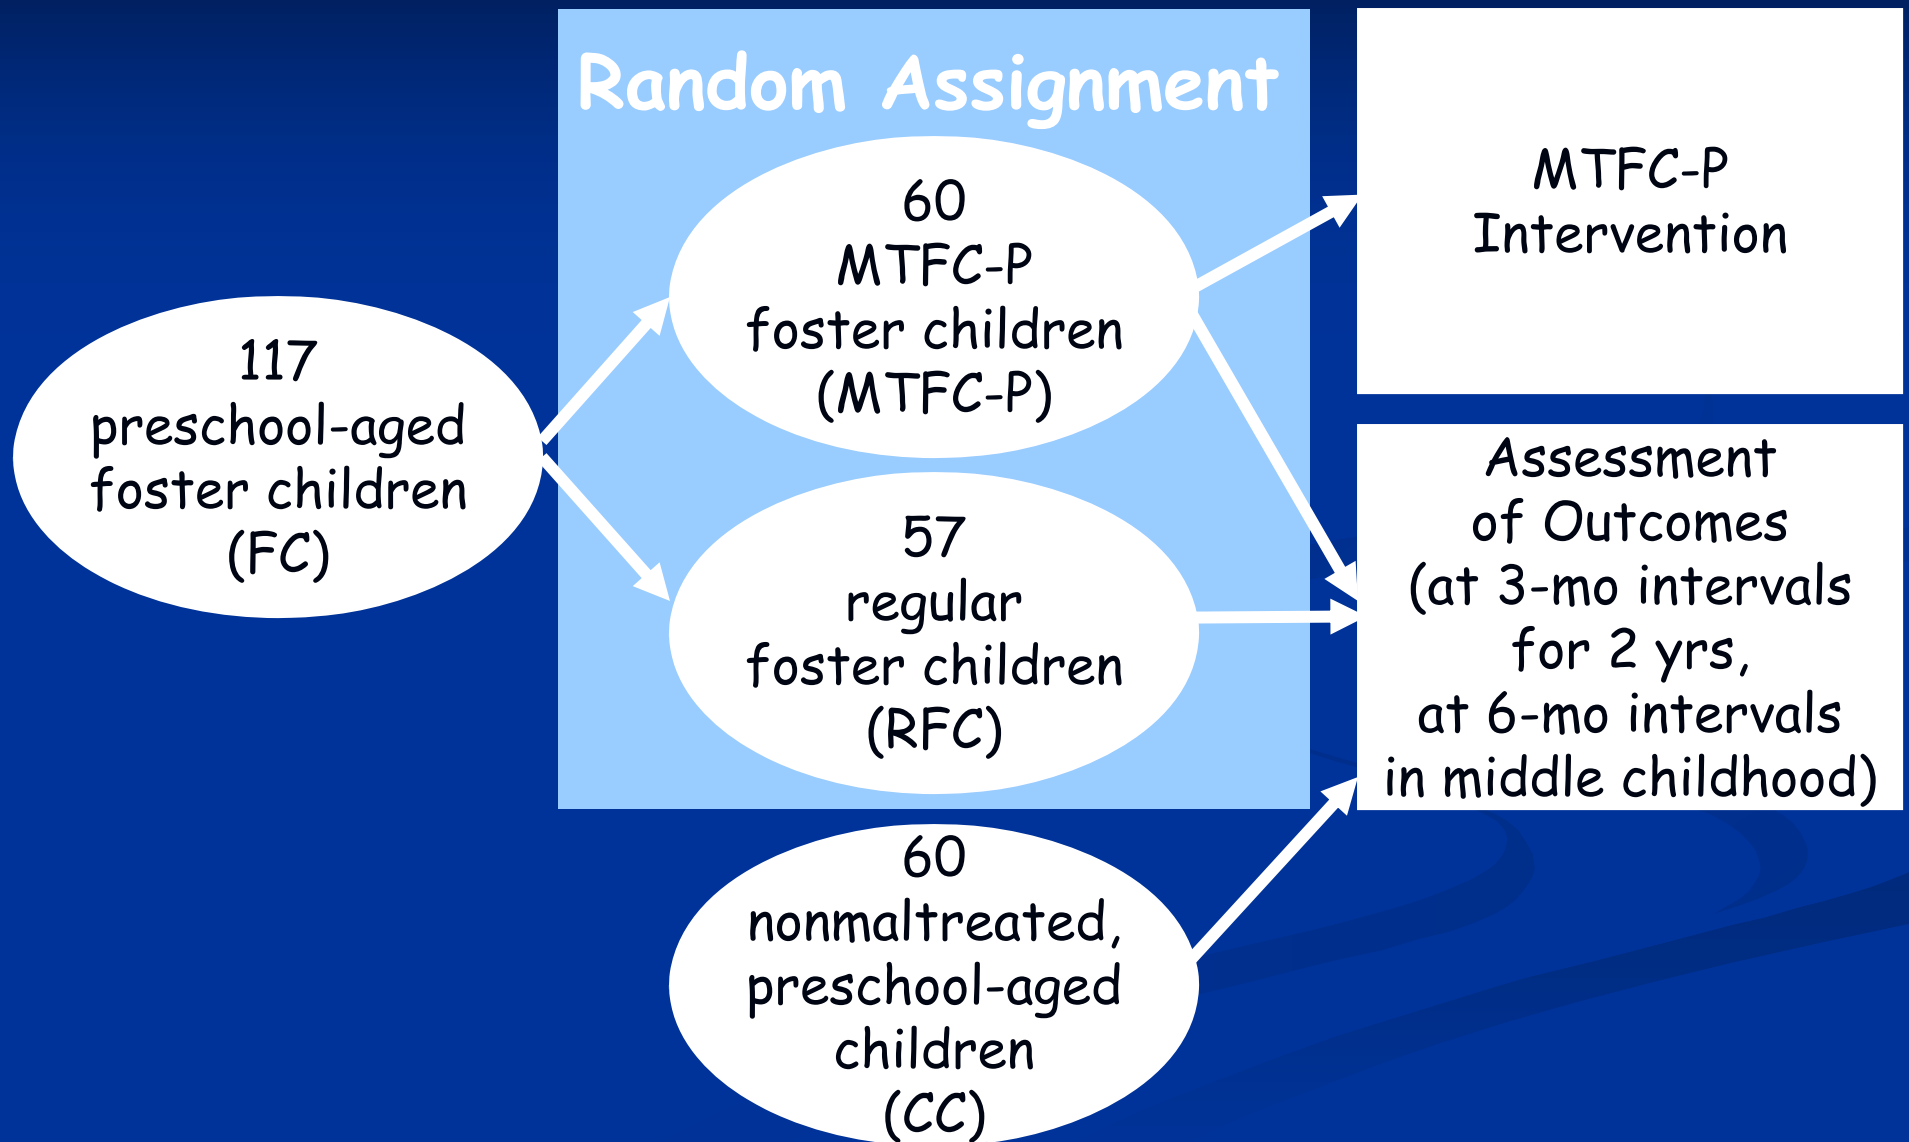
Random Assignment

117
preschool-aged
foster children
(FC)

60
MTFC-P
foster children
(MTFC-P)

57
regular
foster children
(RFC)

60
nonmaltreated,
preschool-aged
children
(CC)

MTFC-P
Intervention

Assessment
of Outcomes
(at 3-mo intervals
for 2 yrs,
at 6-mo intervals
in middle childhood)